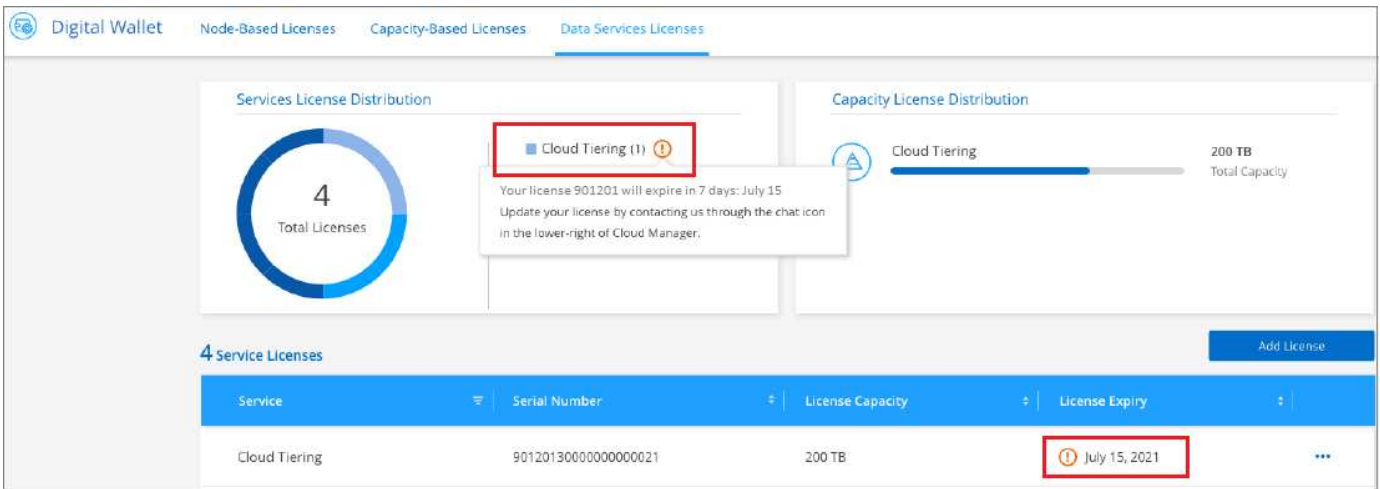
Digital Wallet Node-Based Licenses Capacity-Based Licenses Data Services Licenses

Services License Distribution

4
Total Licenses

Cloud Tiering (1)

Your license 901201 will expire in 7 days: July 15
Update your license by contacting us through the chat icon in the lower-right of Cloud Manager.

Capacity License Distribution

Cloud Tiering

200 TB
Total Capacity

4 Service Licenses

Add License

| Service | Serial Number | License Capacity | License Expiry | |
|---|---|---|---|---|
| Cloud Tiering | 90120130000000000021 | 200 TB | July 15, 2021 | ••• |